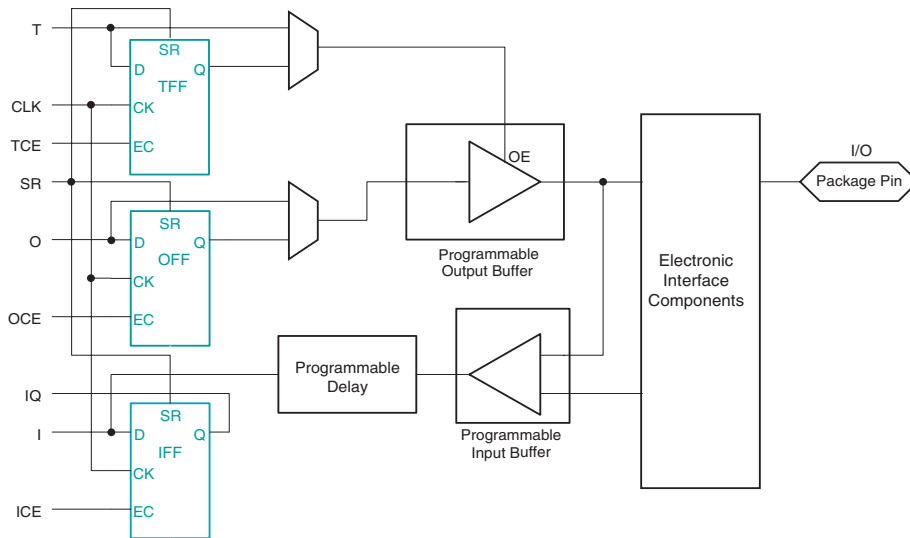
T
SR
D
Q
TFF
CLK
CK
TCE
EC
SR
SR
O
D
Q
OFF
CK
OCE
EC
OE
Programmable Output Buffer
Electronic Interface Components
I/O
Package Pin
Programmable Delay
Programmable Input Buffer
IQ
SR
I
D
Q
IFF
CK
ICE
EC